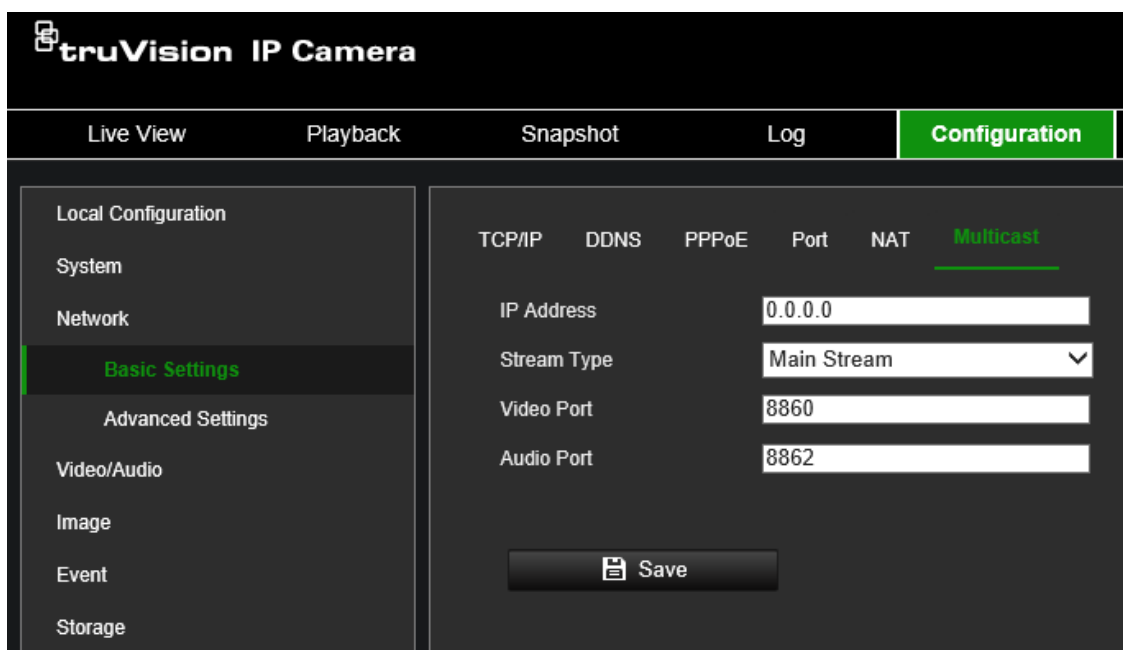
truVision IP Camera

Live View
Playback
Snapshot
Log
Configuration

Local Configuration
System
Network
Basic Settings
Advanced Settings
Video/Audio
Image
Event
Storage

TCP/IP
DDNS
PPPoE
Port
NAT
Multicast

IP Address
0.0.0.0
Stream Type
Main Stream
Video Port
8860
Audio Port
8862

Save